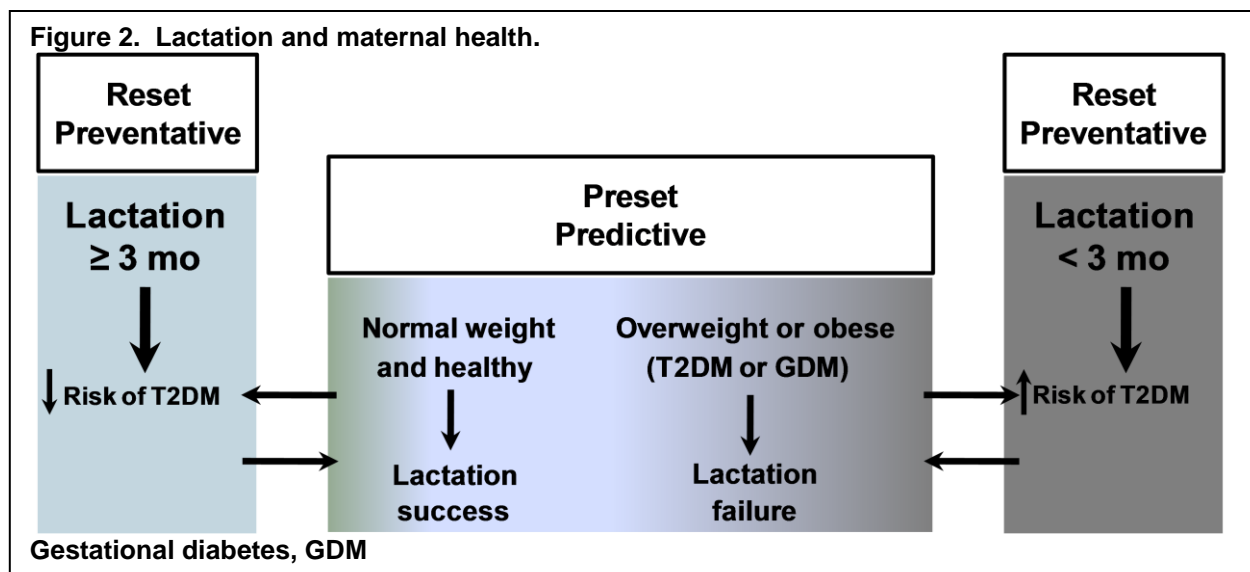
Figure 2. Lactation and maternal health.

Reset Preventative

Lactation ≥ 3 mo

↓ Risk of T2DM

Preset Predictive

Normal weight and healthy

Lactation success

Overweight or obese (T2DM or GDM)

Lactation failure

Reset Preventative

Lactation < 3 mo

↑ Risk of T2DM

Gestational diabetes, GDM